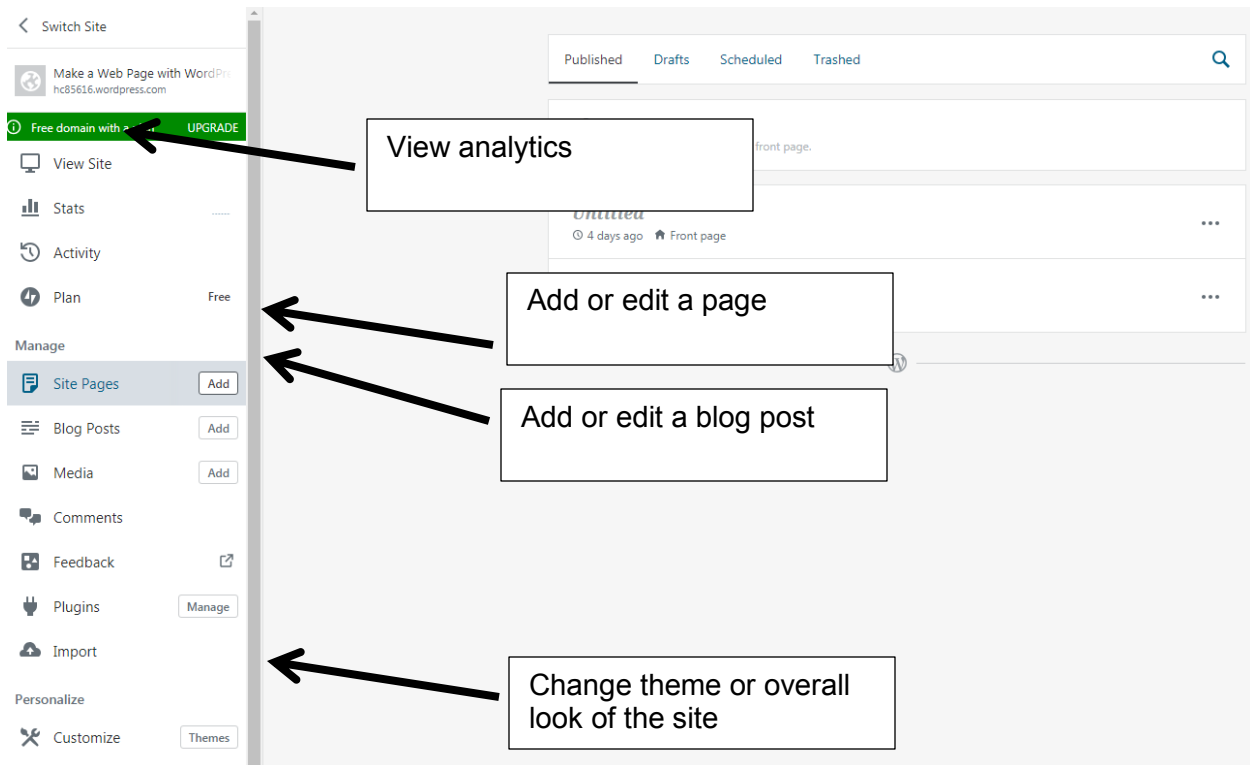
Switch Site

Make a Web Page with WordPr
hc85616.wordpress.com

Free domain with a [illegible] UPGRADE

View Site

Stats

Activity

Plan Free

Manage

Site Pages Add

Blog Posts Add

Media Add

Comments

Feedback

Plugins Manage

Import

Personalize

Customize Themes

Published Drafts Scheduled Trashed

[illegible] front page.

Untitled
4 days ago Front page

View analytics

Add or edit a page

Add or edit a blog post

Change theme or overall look of the site